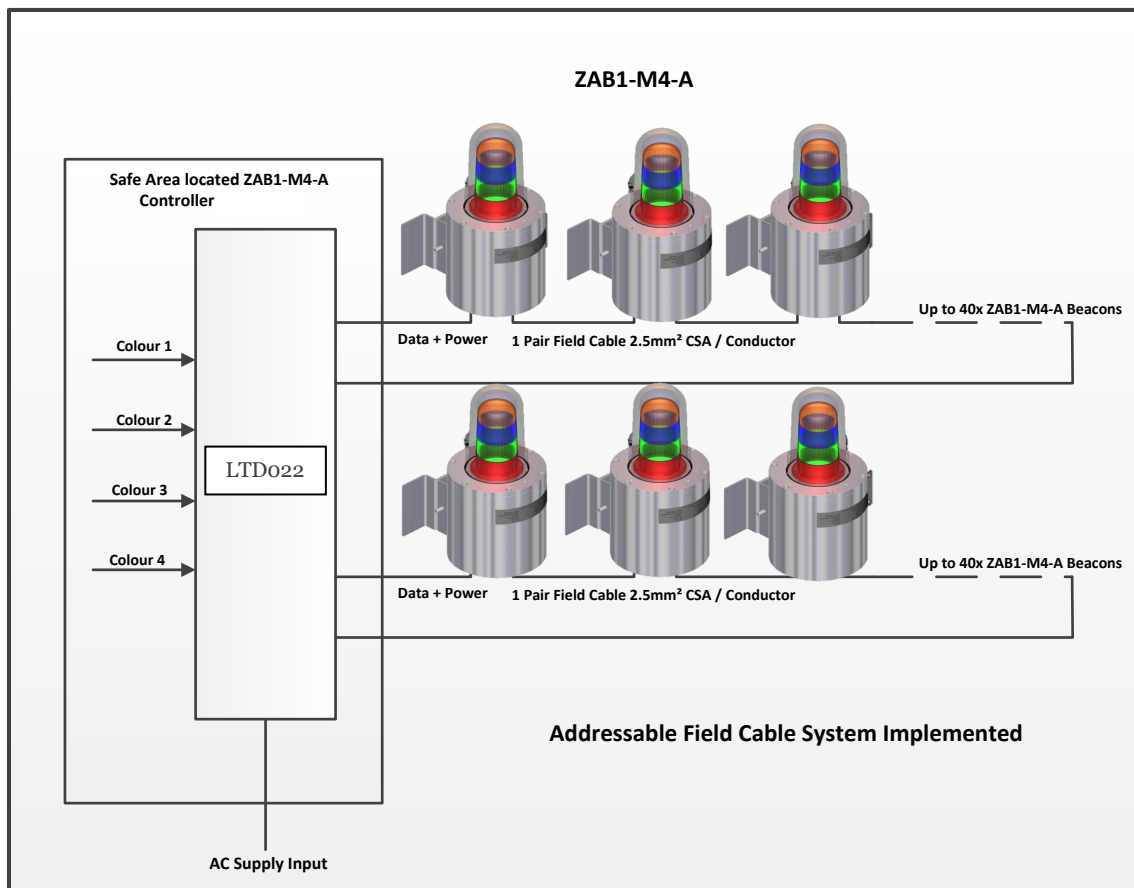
ZAB1-M4-A

Safe Area located ZAB1-M4-A Controller

Colour 1

Colour 2

LTD022

Colour 3

Colour 4

Data + Power

1 Pair Field Cable 2.5mm² CSA / Conductor

Up to 40x ZAB1-M4-A Beacons

Data + Power

1 Pair Field Cable 2.5mm² CSA / Conductor

Up to 40x ZAB1-M4-A Beacons

Addressable Field Cable System Implemented

AC Supply Input